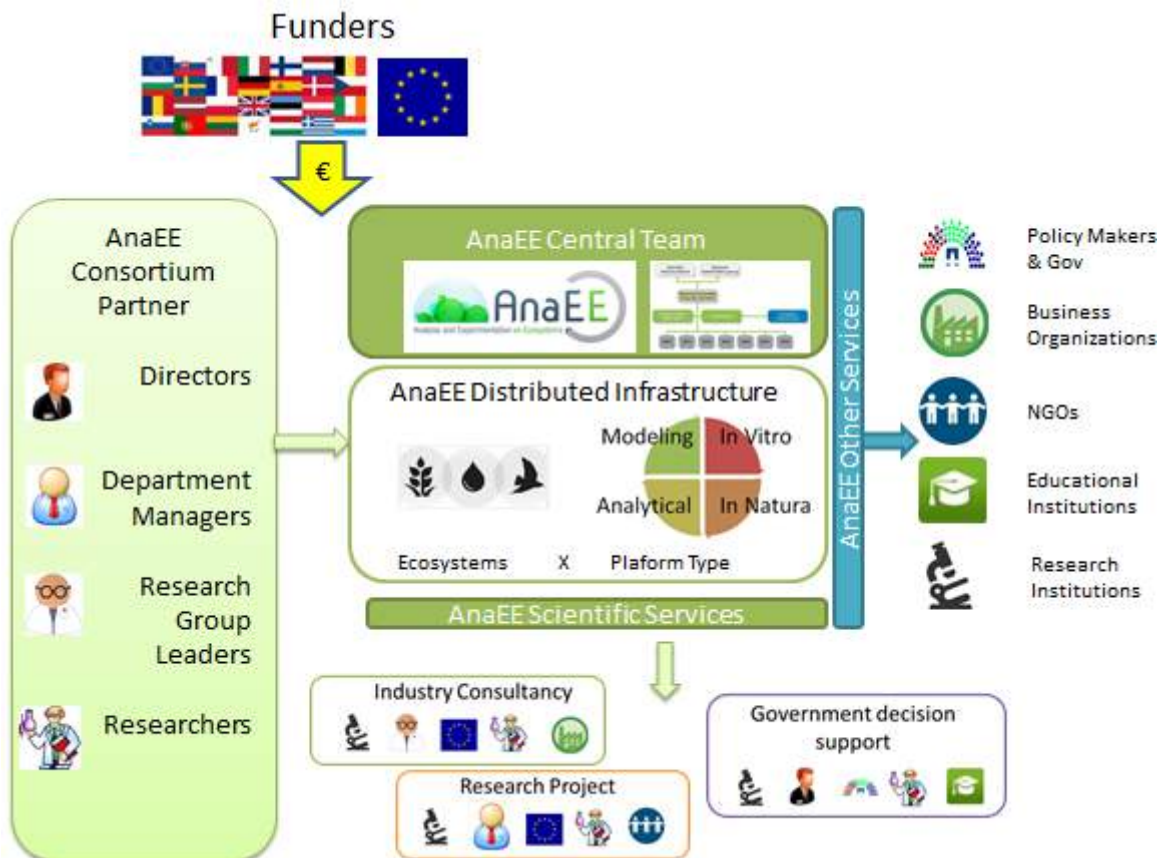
Funders

€

AnaEE Consortium Partner

Directors

Department Managers

Research Group Leaders

Researchers

AnaEE Central Team

AnaEE

Analysis and Experimentation on Ecosystems

AnaEE Distributed Infrastructure

Modeling

In Vitro

Analytical

In Natura

Ecosystems X Plaform Type

AnaEE Scientific Services

AnaEE Other Services

Policy Makers & Gov

Business Organizations

NGOs

Educational Institutions

Research Institutions

Industry Consultancy

Research Project

Government decision support